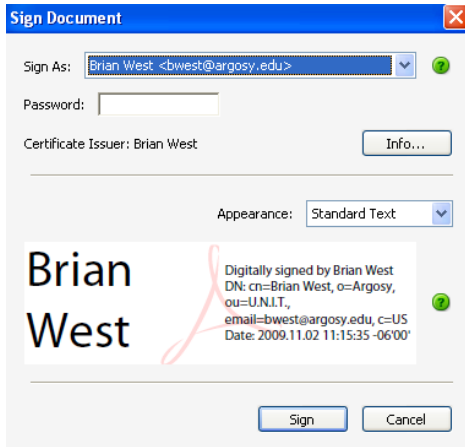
Sign Document

Sign As: Brian West <bwest@argosy.edu>

Password:

Certificate Issuer: Brian West

Info...

Appearance: Standard Text

Brian West

Digitally signed by Brian West
DN: cn=Brian West, o=Argosy, ou=U.N.I.T., email=bwest@argosy.edu, c=US
Date: 2009.11.02 11:15:35 -06'00'

Sign

Cancel